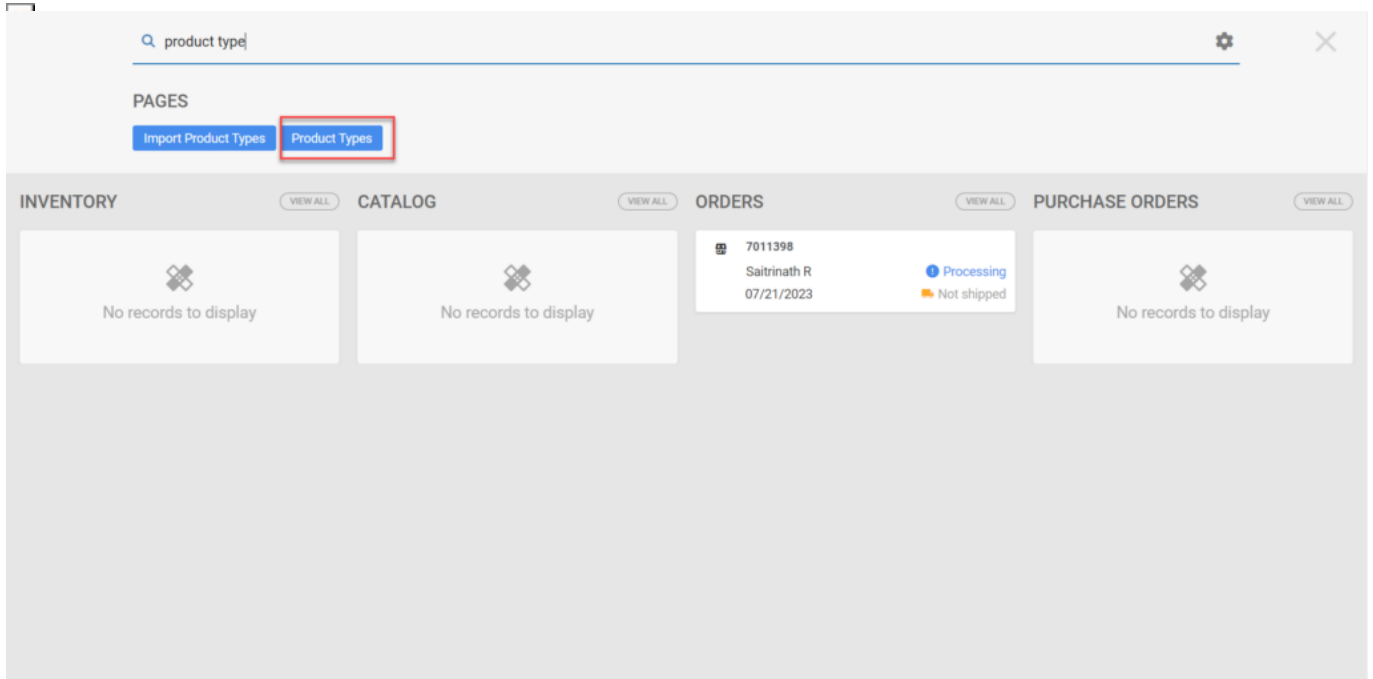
product type

PAGES

Import Product Types

Product Types

INVENTORY

VIEW ALL

No records to display

CATALOG

VIEW ALL

No records to display

ORDERS

VIEW ALL

7011398

Saitrinath R

Processing

07/21/2023

Not shipped

PURCHASE ORDERS

VIEW ALL

No records to display